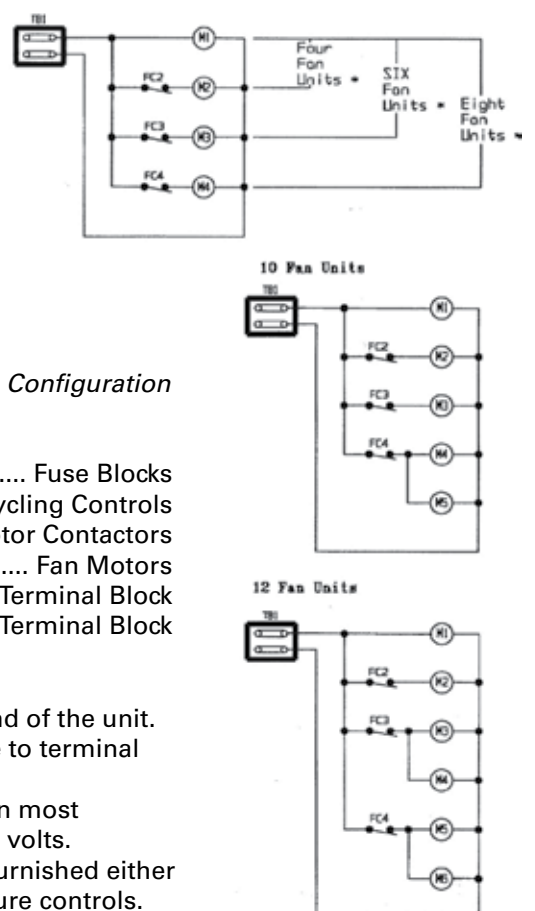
TB1

M1

FC2

M2

FC3

M3

FC4

M4

Four Fan Units =

SIX Fan Units =

Eight Fan Units =

10 Fan Units

TB1

M1

FC2

M2

FC3

M3

FC4

M4

M5

12 Fan Units

TB1

M1

FC2

M2

FC3

M3

M4

FC4

M5

M6

Configuration

..... Fuse Blocks
ycling Controls
tor Contactors
..... Fan Motors
Terminal Block
Terminal Block

nd of the unit.
to terminal

n most
volts.
urnished either
ure controls.